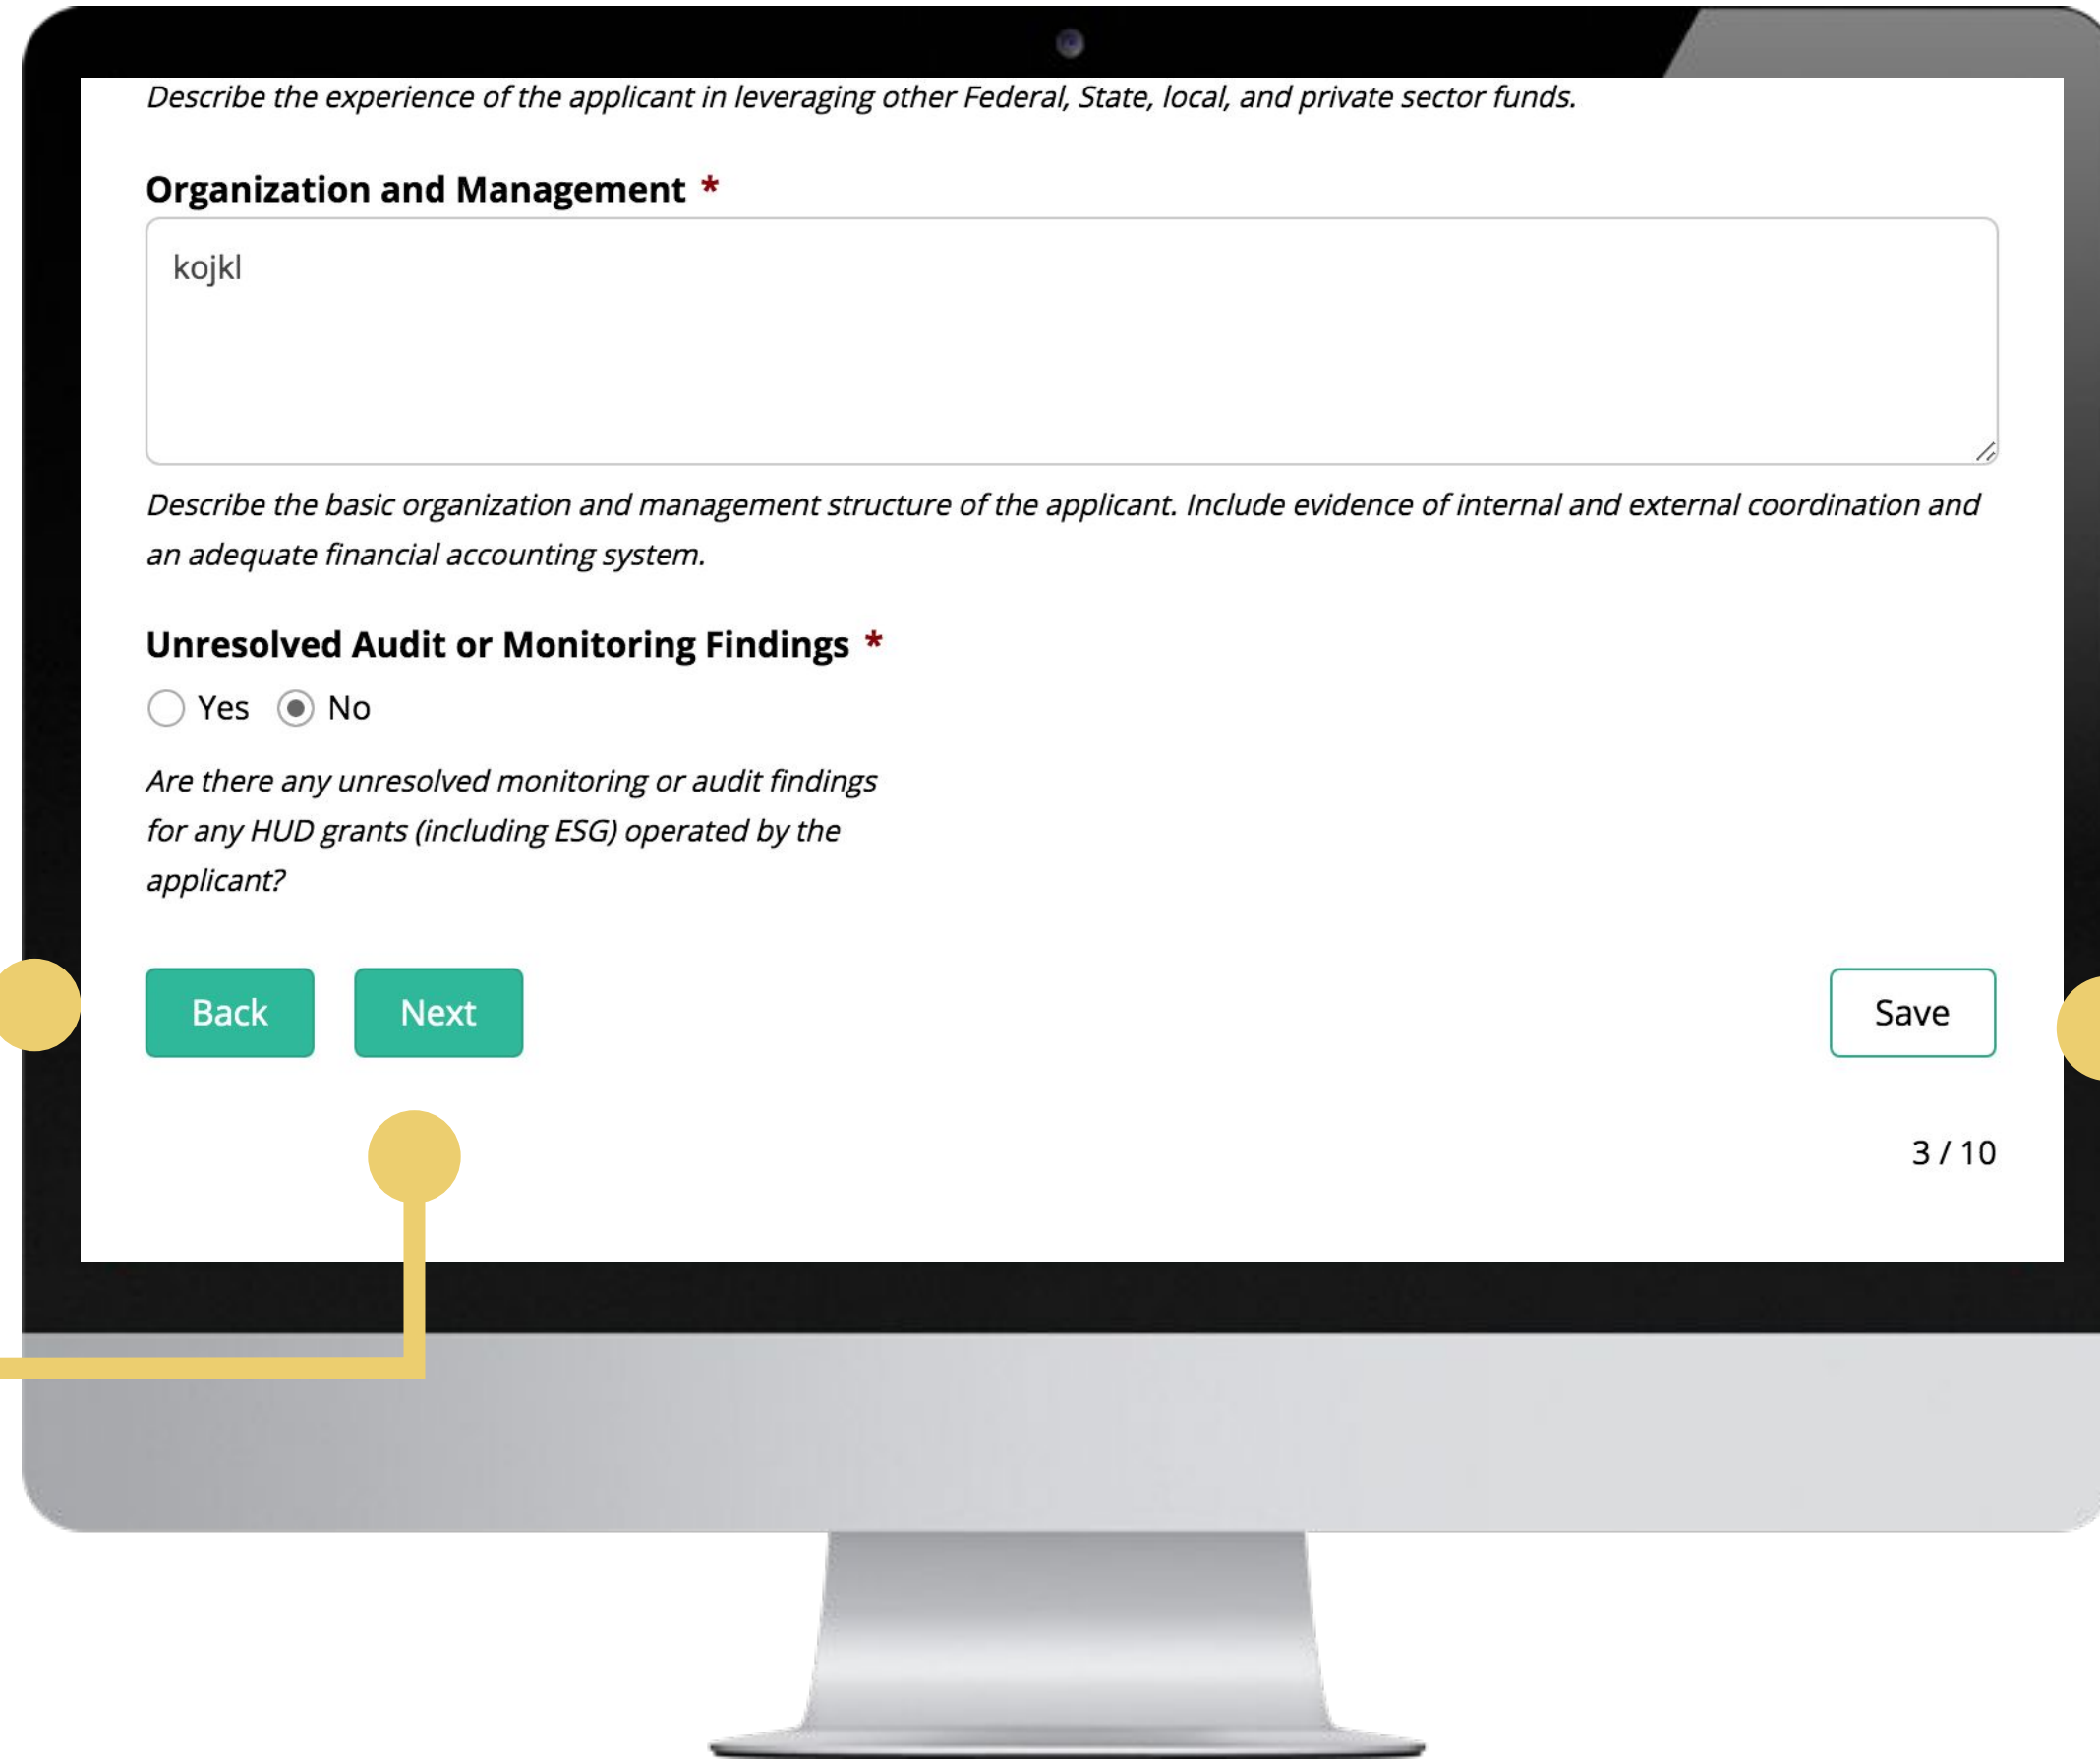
Describe the experience of the applicant in leveraging other Federal, State, local, and private sector funds.

Organization and Management *

kojkl

Describe the basic organization and management structure of the applicant. Include evidence of internal and external coordination and an adequate financial accounting system.

Unresolved Audit or Monitoring Findings *

Yes No

Are there any unresolved monitoring or audit findings for any HUD grants (including ESG) operated by the applicant?

Back Next Save

3 / 10